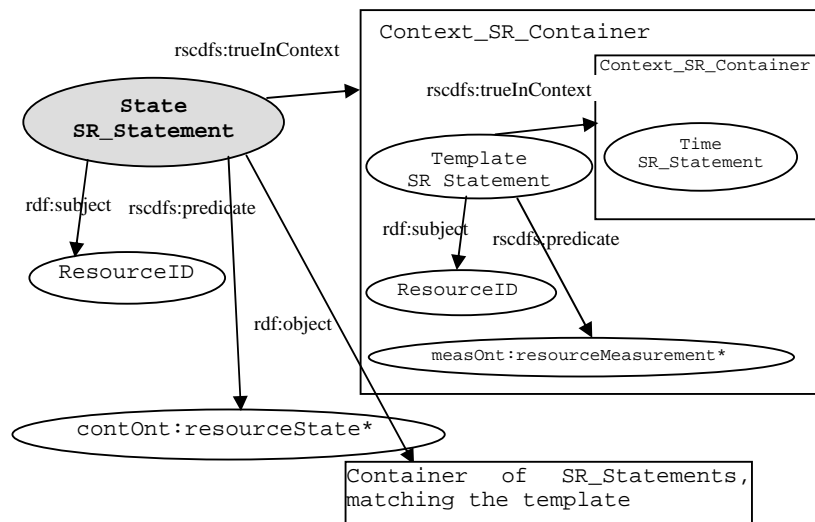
Context_SR_Container

rscdfs:trueInContext

State SR_Statement

Context_SR_Container

rscdfs:trueInContext

Template SR Statement

Time SR_Statement

rdf:subject

rscdfs:predicate

rdf:subject

rscdfs:predicate

ResourceID

ResourceID

rdf:object

measOnt:resourceMeasurement*

contOnt:resourceState*

Container of SR_Statements, matching the template